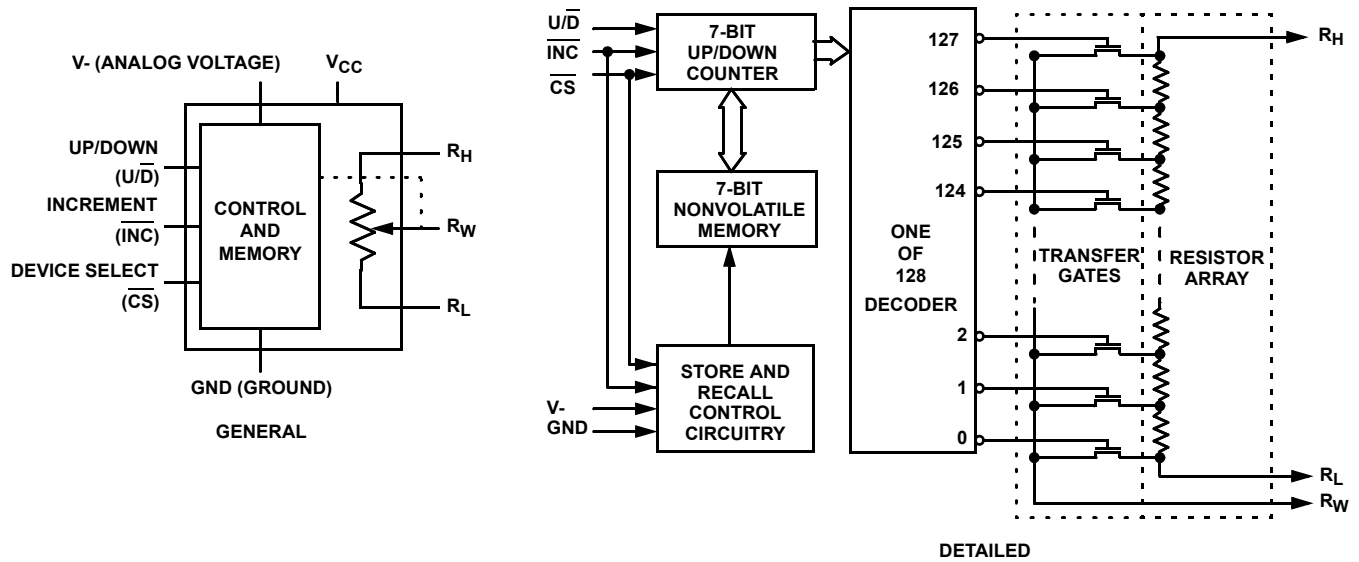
V- (ANALOG VOLTAGE) $V_{CC}$

UP/DOWN ($U/\overline{D}$)

INCREMENT ($\overline{INC}$)

DEVICE SELECT ($\overline{CS}$)

CONTROL AND MEMORY

$R_H$

$R_W$

$R_L$

GND (GROUND)

GENERAL

$U/\overline{D}$

$\overline{INC}$

$\overline{CS}$

7-BIT UP/DOWN COUNTER

7-BIT NONVOLATILE MEMORY

STORE AND RECALL CONTROL CIRCUITRY

V-

GND

ONE OF 128 DECODER

127

126

125

124

2

1

0

TRANSFER GATES

RESISTOR ARRAY

$R_H$

$R_L$

$R_W$

DETAILED